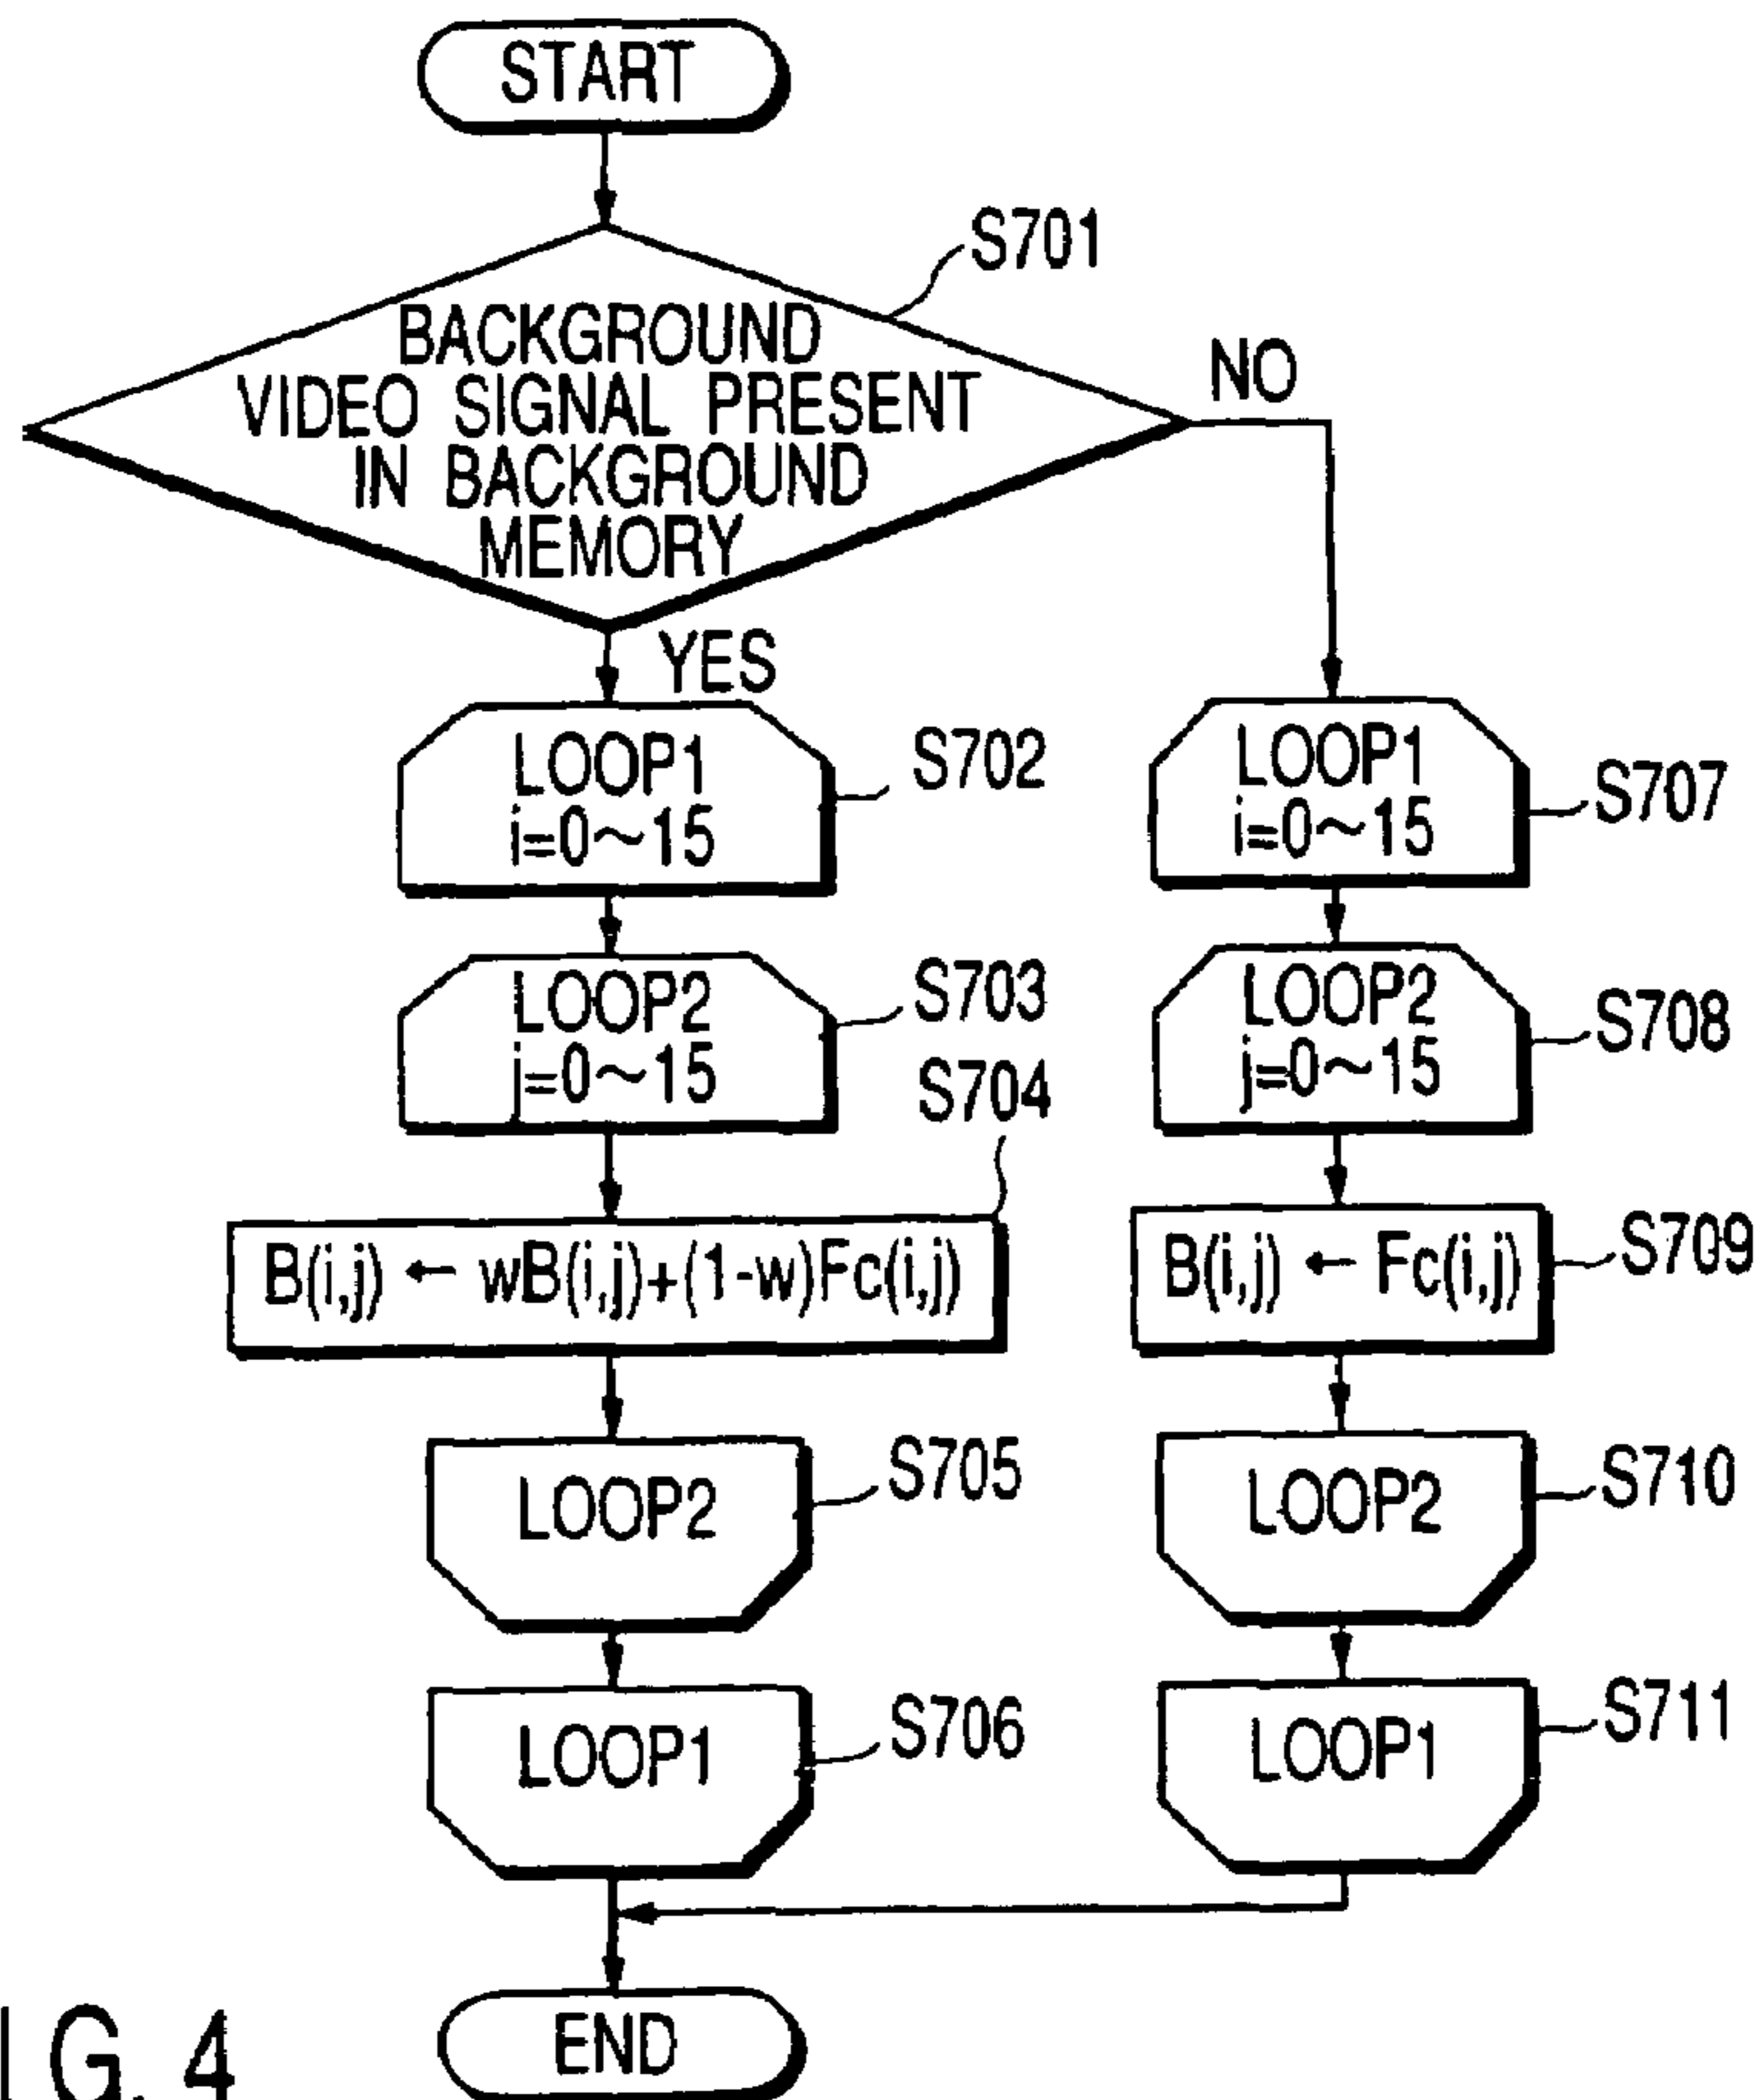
START

S701

BACKGROUND VIDEO SIGNAL PRESENT IN BACKGROUND MEMORY

NO

YES

LOOP1
$i=0\sim15$

S702

LOOP2
$j=0\sim15$

S703

S704

$B(i,j) \leftarrow wB(i,j)+(1-w)Fc(i,j)$

LOOP2

S705

LOOP1

S706

LOOP1
$i=0\sim15$

S707

LOOP2
$j=0\sim15$

S708

$B(i,j) \leftarrow Fc(i,j)$

S709

LOOP2

S710

LOOP1

S711

END

I G. 4